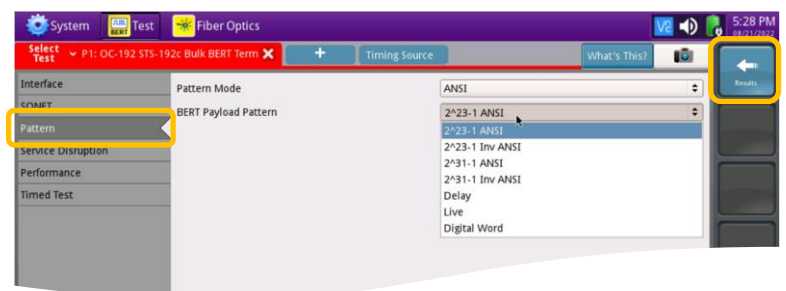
System
BERT
Test
Fiber Optics
5:28 PM
08/21/2022
Select Test
P1: OC-192 STS-192c Bulk BERT Term
+
Timing Source
What's This?
Results
Interface
SONET
Pattern
Service Disruption
Performance
Timed Test
Pattern Mode
ANSI
BERT Payload Pattern
2^23-1 ANSI
2^23-1 ANSI
2^23-1 Inv ANSI
2^31-1 ANSI
2^31-1 Inv ANSI
Delay
Live
Digital Word